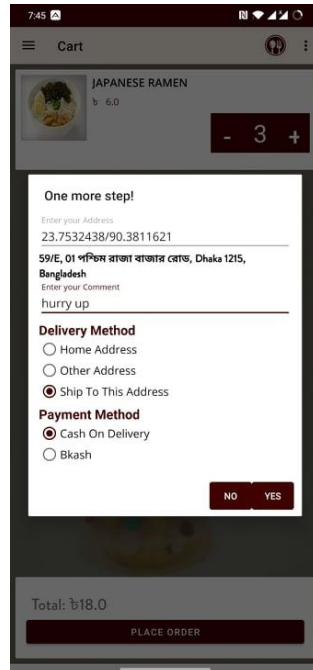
7:45

Cart

JAPANESE RAMEN
৳ 6.0

- 3 +

One more step!

Enter your Address
23.7532438/90.3811621

59/E, 01 পশ্চিম রাজা বাজার রোড, Dhaka 1215, Bangladesh

Enter your Comment
hurry up

Delivery Method
Home Address
Other Address
Ship To This Address

Payment Method
Cash On Delivery
Bkash

NO YES

Total: ৳18.0

PLACE ORDER